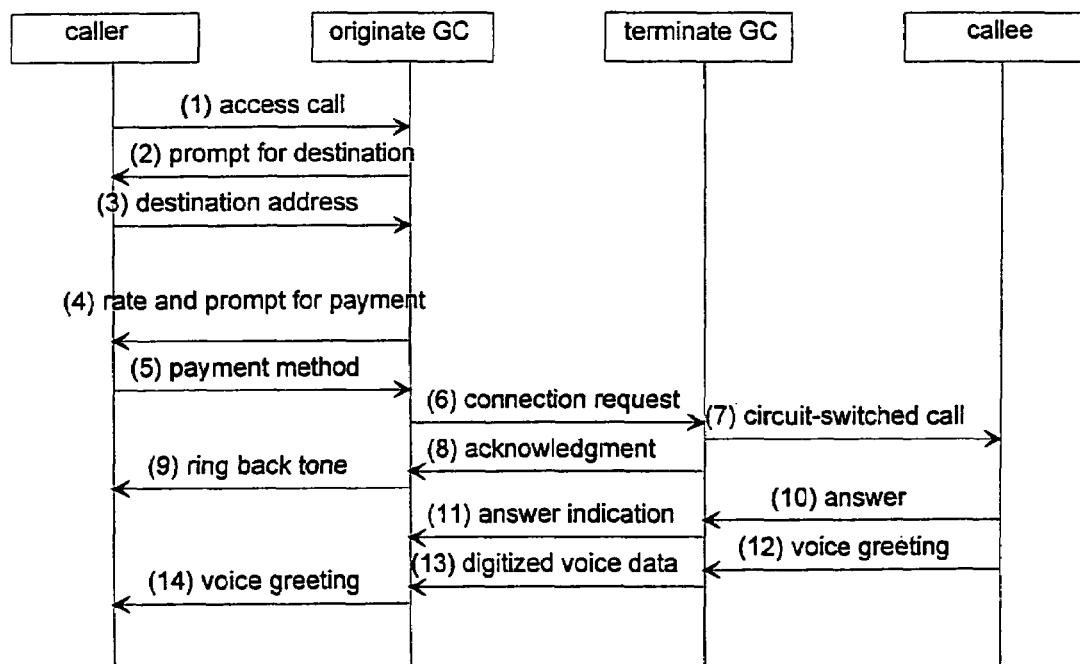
caller

originate GC

terminate GC

callee

(1) access call

(2) prompt for destination

(3) destination address

(4) rate and prompt for payment

(5) payment method

(6) connection request

(7) circuit-switched call

(8) acknowledgment

(9) ring back tone

(10) answer

(11) answer indication

(12) voice greeting

(13) digitized voice data

(14) voice greeting